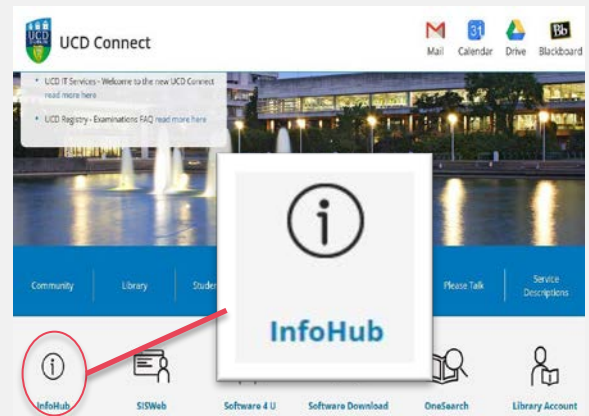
UCD Connect

Mail Calendar Drive Blackboard

UCD IT Services - Welcome to the new UCD Connect read more here

UCD Registry - Examinations FAQ read more here

Community Library Studen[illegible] Please Talk Service Descriptions

InfoHub

InfoHub SISWeb Software 4 U Software Download OneSearch Library Account